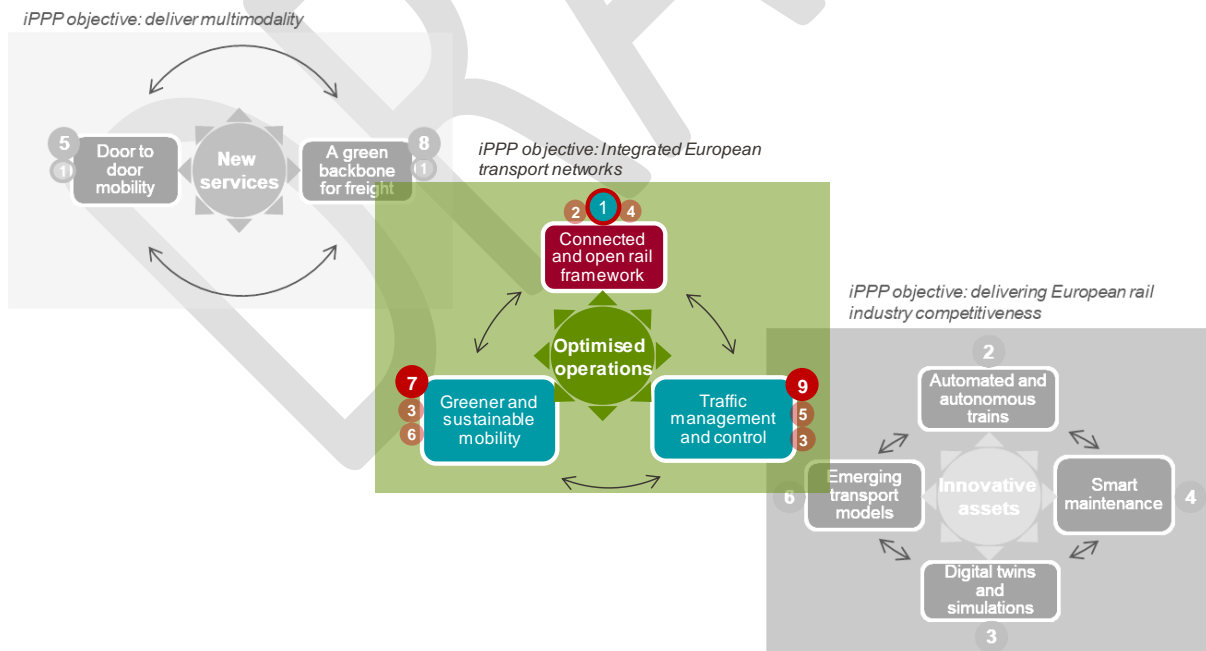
iPPP objective: deliver multimodality

5
1
Door to door mobility

New services

A green backbone for freight
8
1

iPPP objective: Integrated European transport networks

2 1 4
Connected and open rail framework

Optimised operations

7
3
6
Greener and sustainable mobility

9
5
3
Traffic management and control

iPPP objective: delivering European rail industry competitiveness

2
Automated and autonomous trains

6
Emerging transport models

Innovative assets

Smart maintenance
4

Digital twins and simulations
3